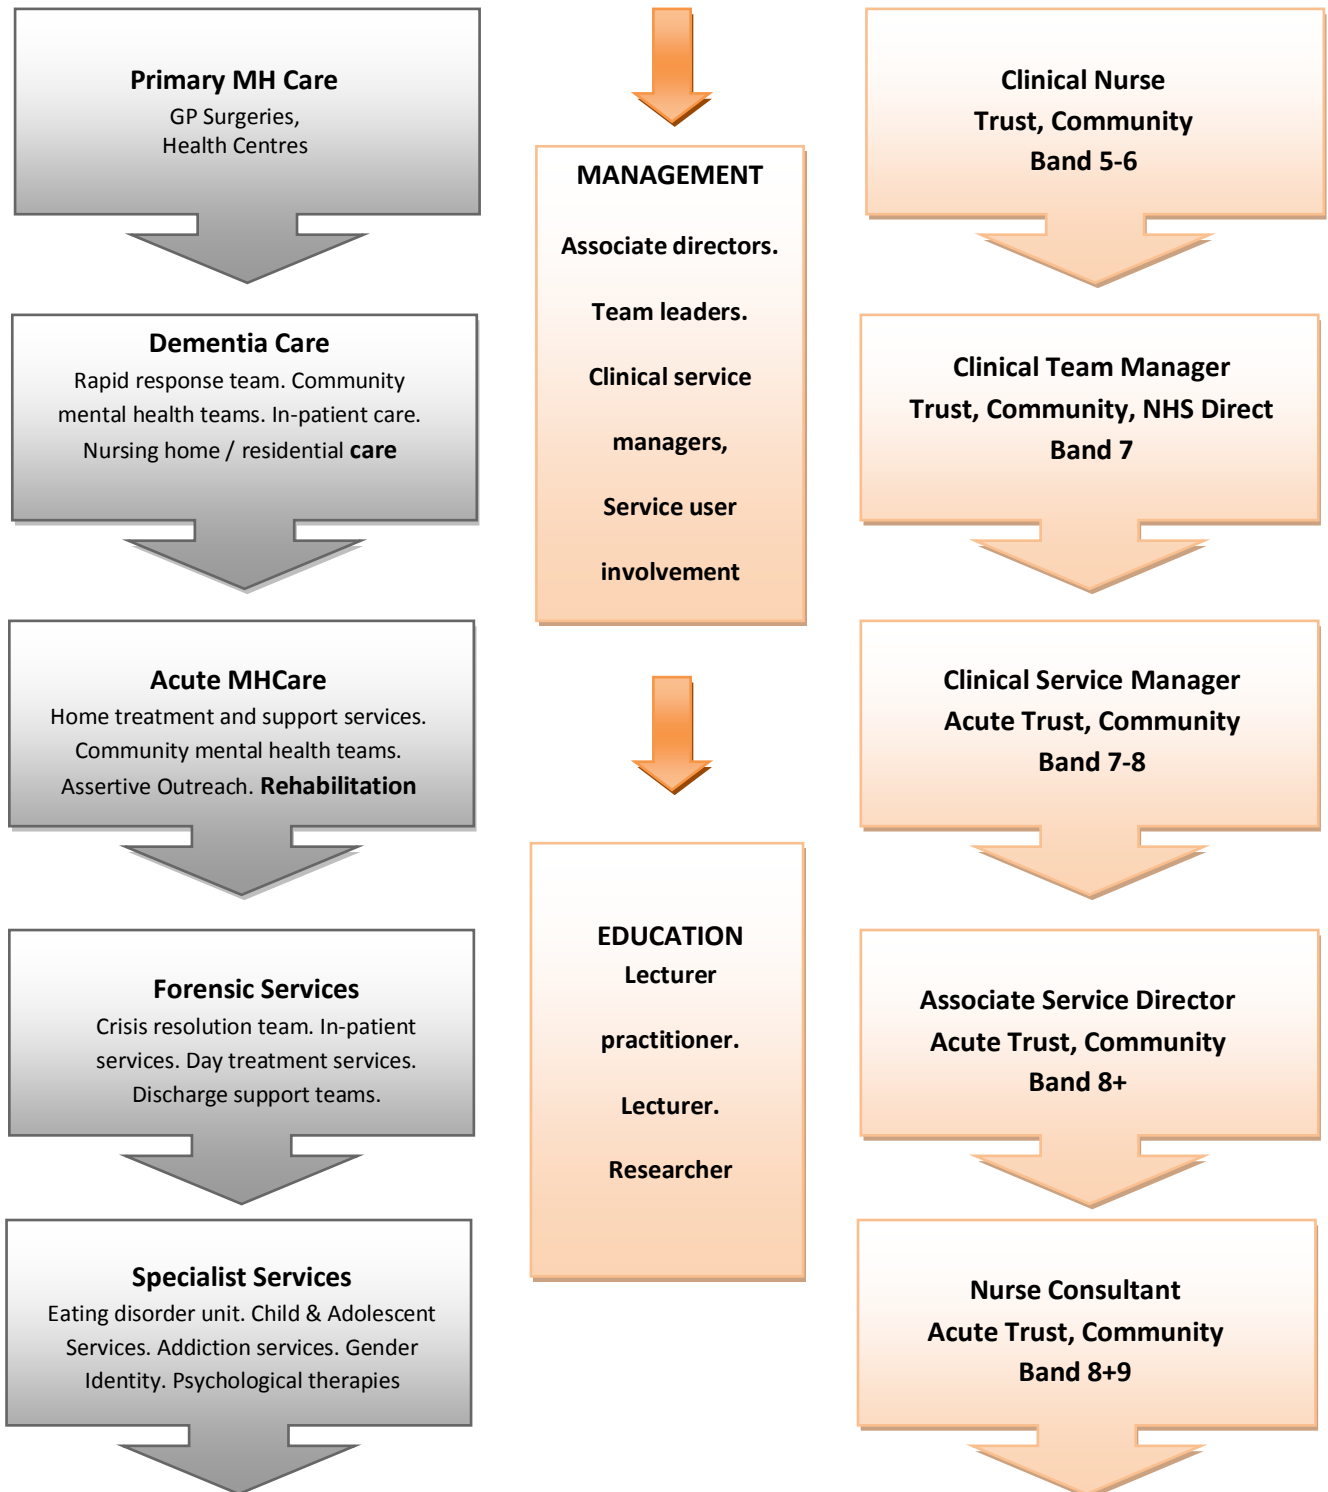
Primary MH Care
GP Surgeries, Health Centres

Dementia Care
Rapid response team. Community mental health teams. In-patient care. Nursing home / residential care

Acute MHCare
Home treatment and support services. Community mental health teams. Assertive Outreach. Rehabilitation

Forensic Services
Crisis resolution team. In-patient services. Day treatment services. Discharge support teams.

Specialist Services
Eating disorder unit. Child & Adolescent Services. Addiction services. Gender Identity. Psychological therapies

MANAGEMENT

Associate directors.

Team leaders.

Clinical service

managers,

Service user

involvement

EDUCATION
Lecturer

practitioner.

Lecturer.

Researcher

Clinical Nurse
Trust, Community
Band 5-6

Clinical Team Manager
Trust, Community, NHS Direct
Band 7

Clinical Service Manager
Acute Trust, Community
Band 7-8

Associate Service Director
Acute Trust, Community
Band 8+

Nurse Consultant
Acute Trust, Community
Band 8+9